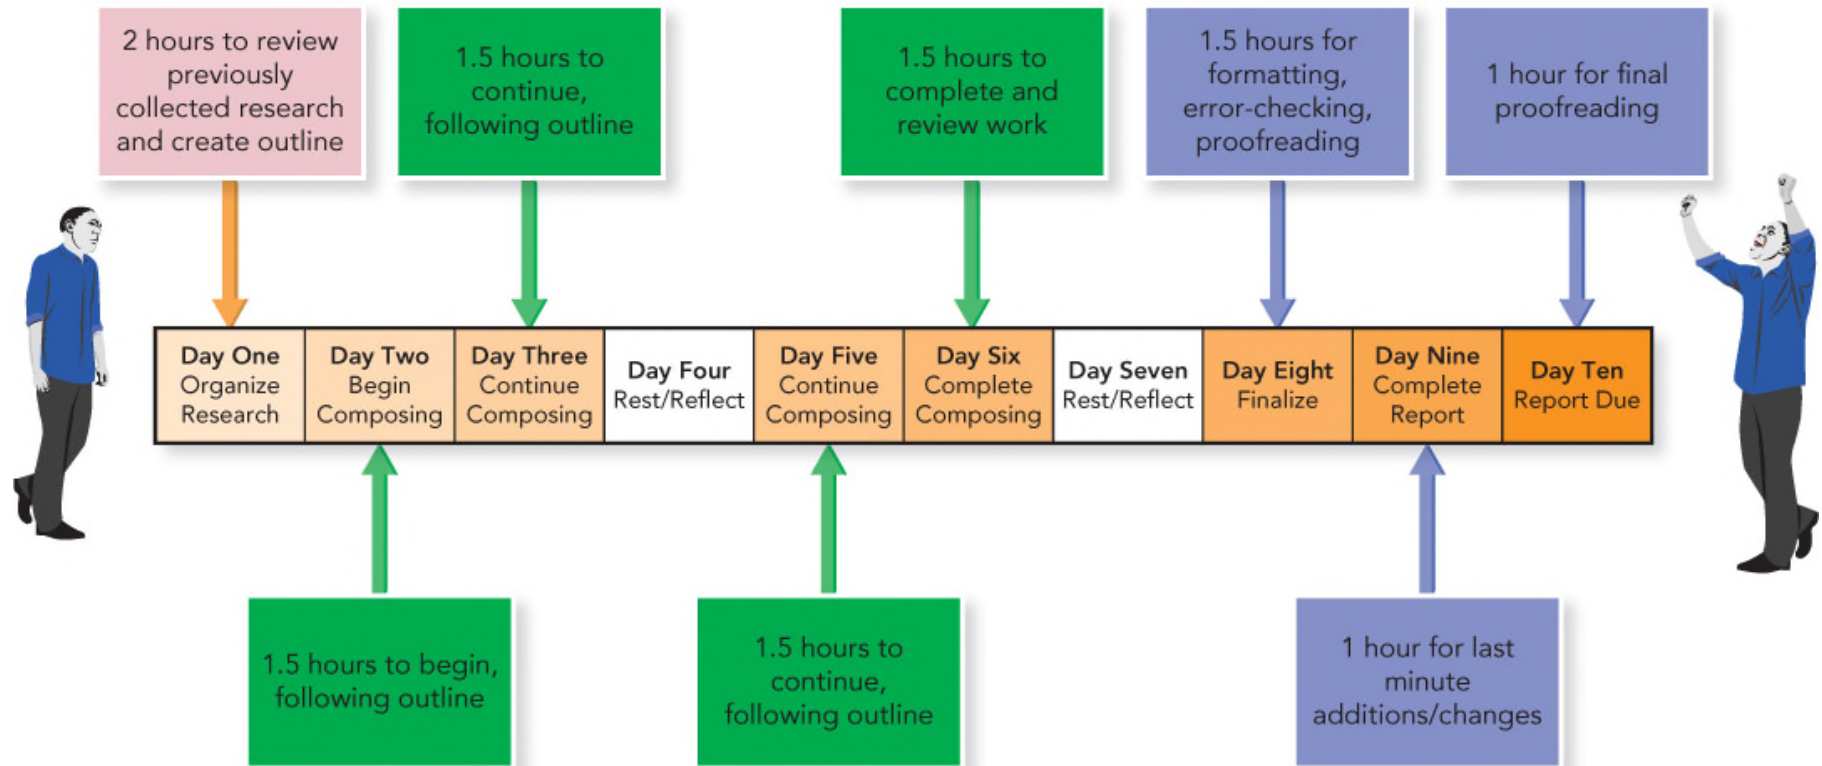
2 hours to review previously collected research and create outline

1.5 hours to continue, following outline

1.5 hours to complete and review work

1.5 hours for formatting, error-checking, proofreading

1 hour for final proofreading

| Day One Organize Research | Day Two Begin Composing | Day Three Continue Composing | Day Four Rest/Reflect | Day Five Continue Composing | Day Six Complete Composing | Day Seven Rest/Reflect | Day Eight Finalize | Day Nine Complete Report | Day Ten Report Due |
|---|---|---|---|---|---|---|---|---|---|

1.5 hours to begin, following outline

1.5 hours to continue, following outline

1 hour for last minute additions/changes